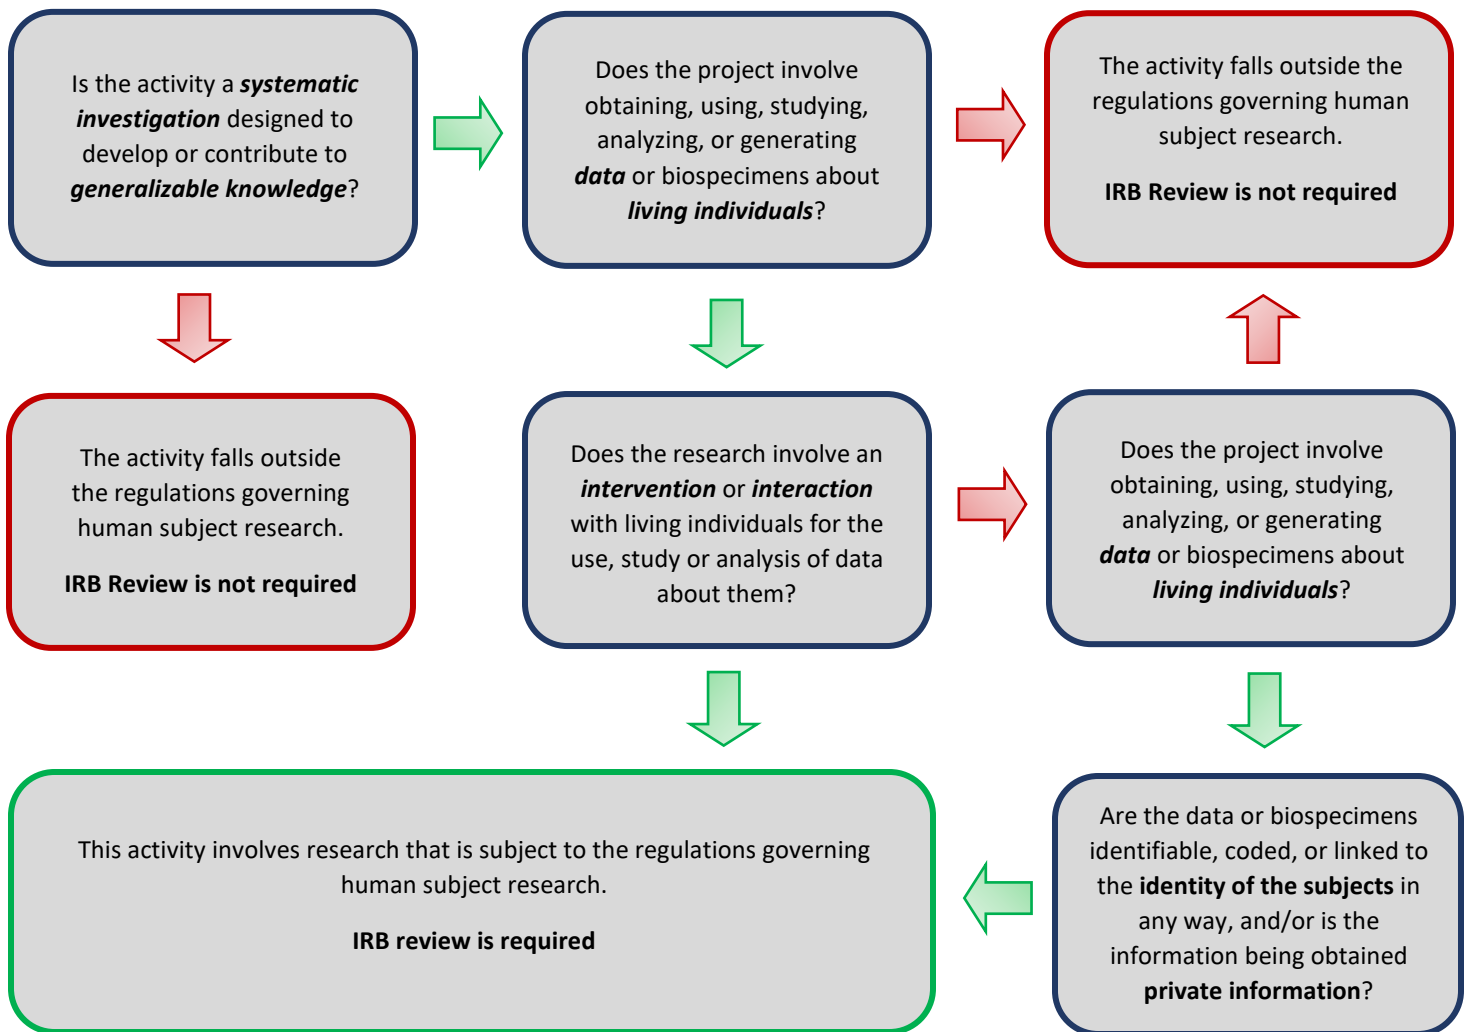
Is the activity a ***systematic investigation*** designed to develop or contribute to ***generalizable knowledge***?

Does the project involve obtaining, using, studying, analyzing, or generating ***data*** or biospecimens about ***living individuals***?

The activity falls outside the regulations governing human subject research.

**IRB Review is not required**

The activity falls outside the regulations governing human subject research.

**IRB Review is not required**

Does the research involve an ***intervention*** or ***interaction*** with living individuals for the use, study or analysis of data about them?

Does the project involve obtaining, using, studying, analyzing, or generating ***data*** or biospecimens about ***living individuals***?

This activity involves research that is subject to the regulations governing human subject research.

**IRB review is required**

Are the data or biospecimens identifiable, coded, or linked to the **identity of the subjects** in any way, and/or is the information being obtained **private information**?